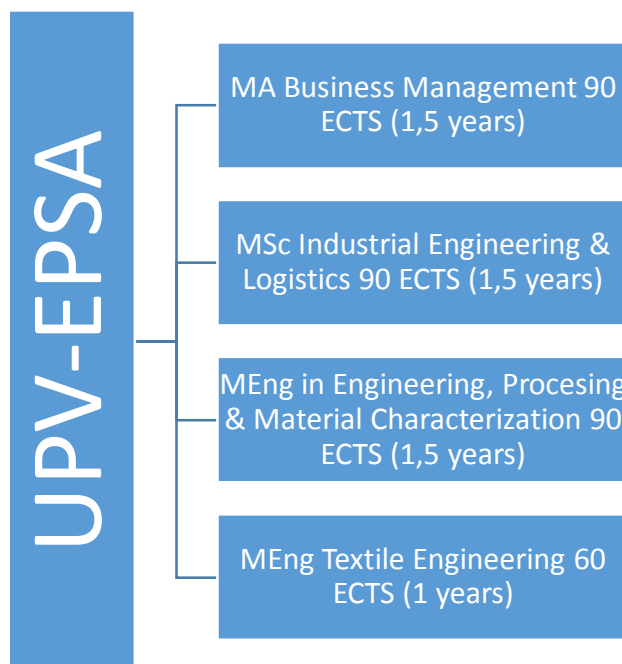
UPV-EPSA

MA Business Management 90 ECTS (1,5 years)

MSc Industrial Engineering & Logistics 90 ECTS (1,5 years)

MEng in Engineering, Procesing & Material Characterization 90 ECTS (1,5 years)

MEng Textile Engineering 60 ECTS (1 years)